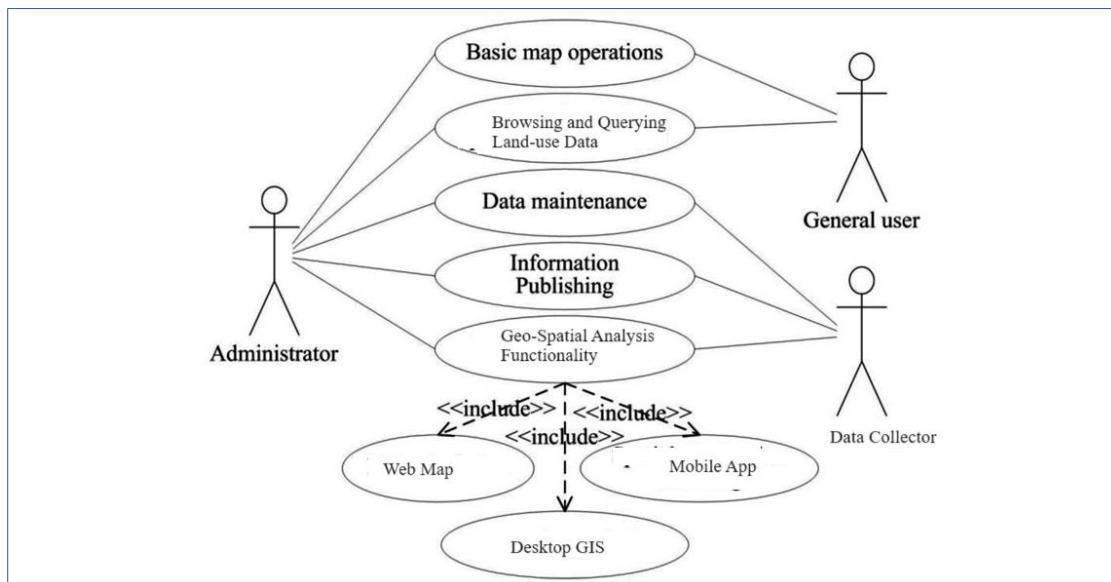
Basic map operations

Browsing and Querying Land-use Data

Data maintenance

Information Publishing

Geo-Spatial Analysis Functionality

Administrator

General user

Data Collector

<<include>>

<<include>>

<<include>>

Web Map

Mobile App

Desktop GIS